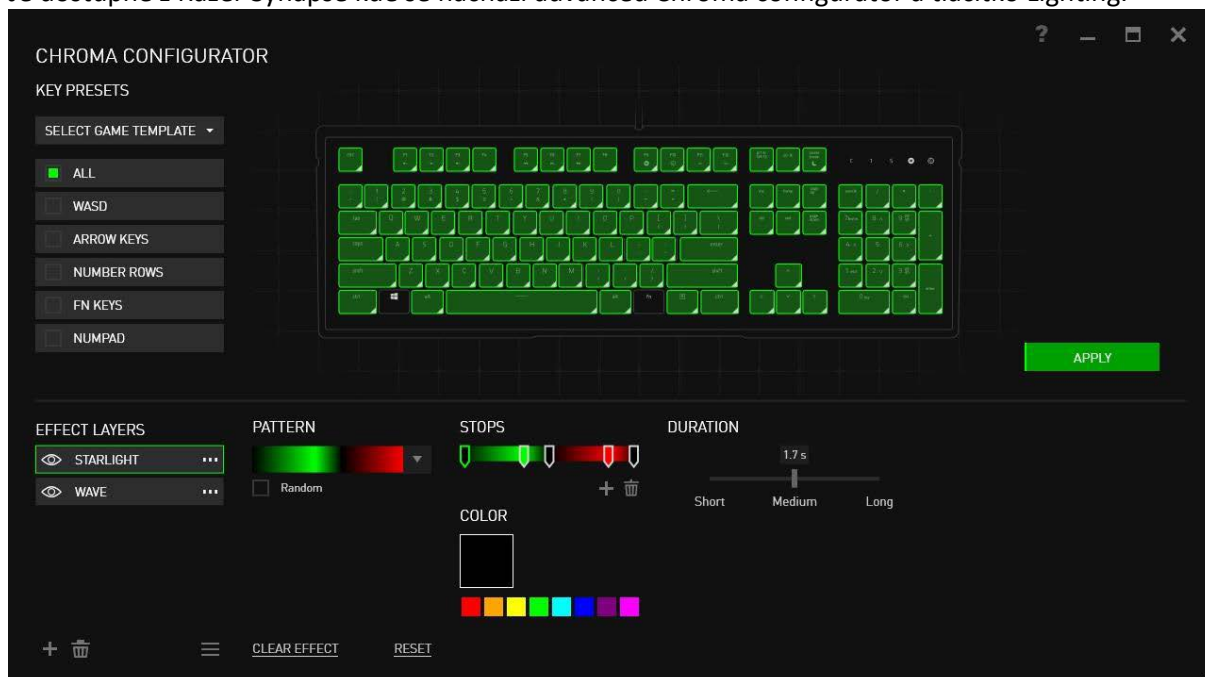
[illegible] Razer Synapse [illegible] advanced Chroma configurator a tlačítko Lighting.

?

CHROMA CONFIGURATOR

KEY PRESETS

SELECT GAME TEMPLATE

ALL

WASD

ARROW KEYS

NUMBER ROWS

FN KEYS

NUMPAD

APPLY

EFFECT LAYERS

STARLIGHT

WAVE

PATTERN

Random

STOPS

COLOR

DURATION

1.7 s

Short

Medium

Long

CLEAR EFFECT

RESET